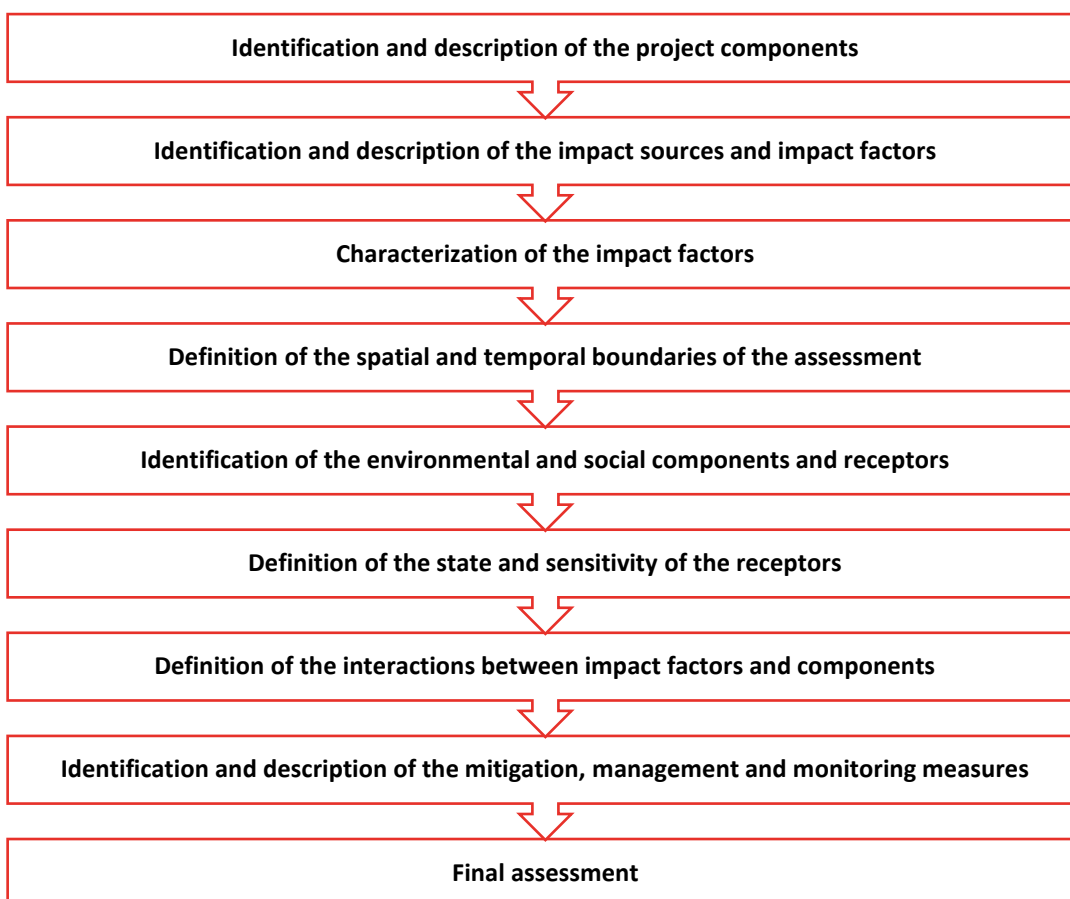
Identification and description of the project components

Identification and description of the impact sources and impact factors

Characterization of the impact factors

Definition of the spatial and temporal boundaries of the assessment

Identification of the environmental and social components and receptors

Definition of the state and sensitivity of the receptors

Definition of the interactions between impact factors and components

Identification and description of the mitigation, management and monitoring measures

Final assessment